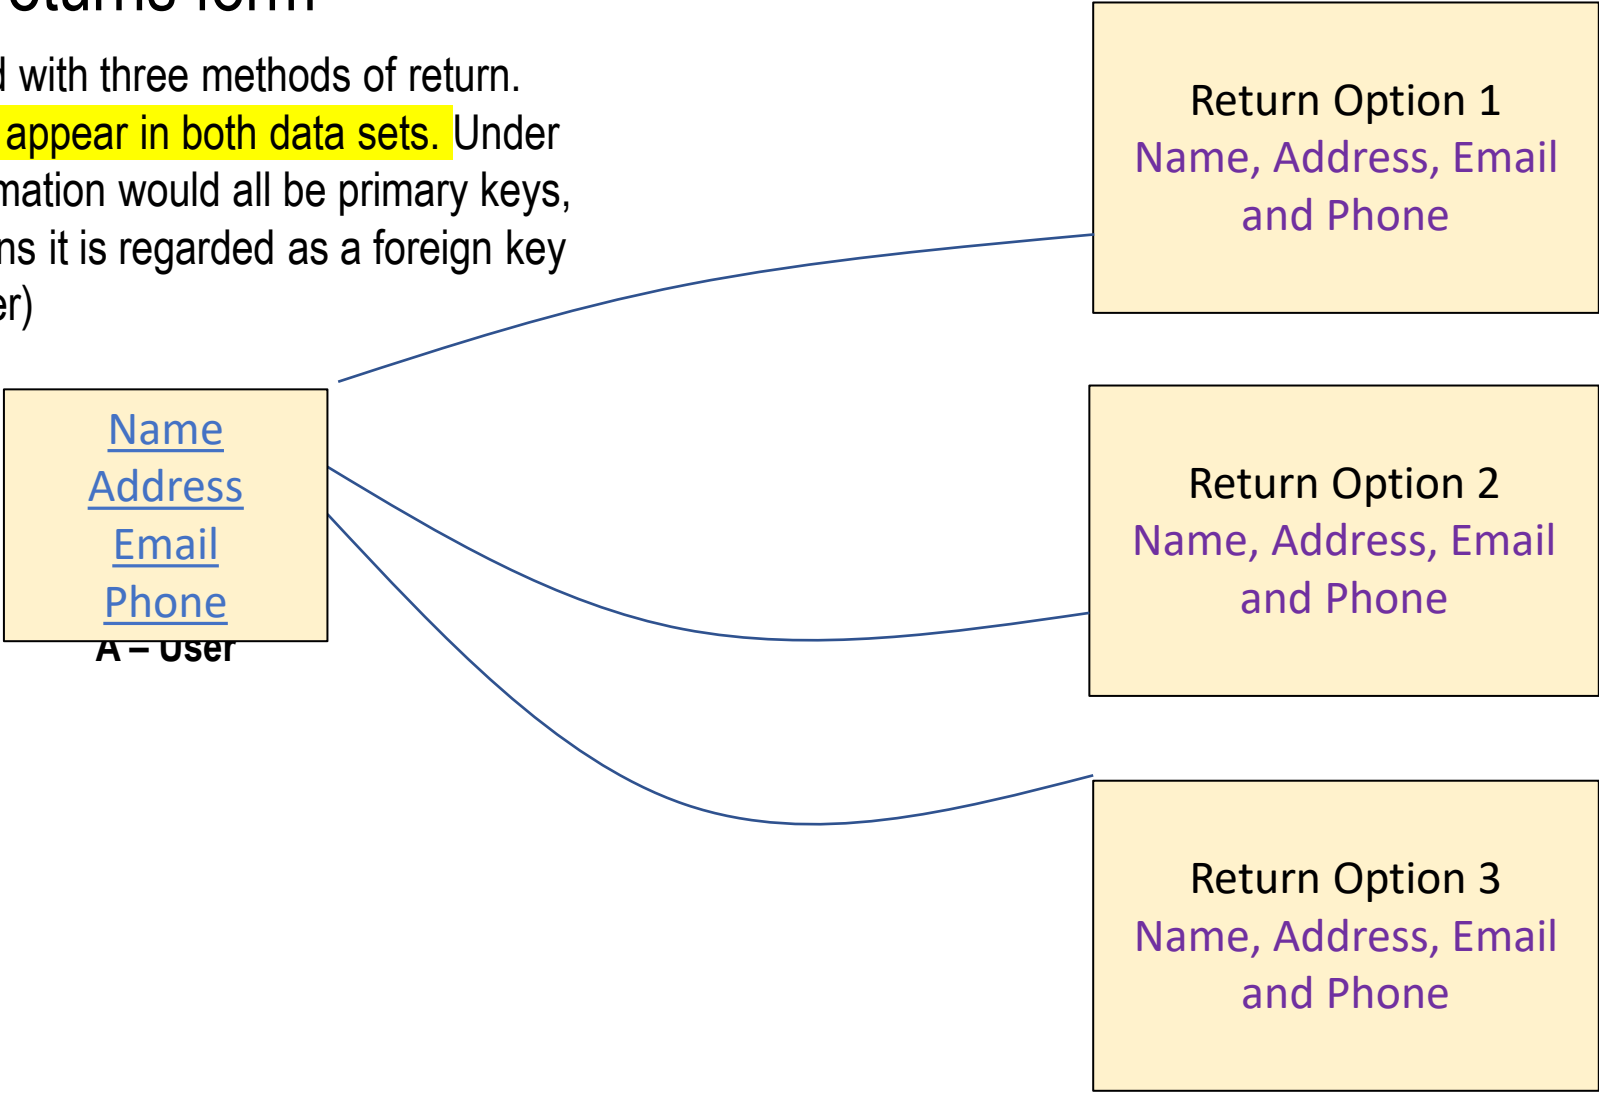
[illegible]turns form

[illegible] with three methods of return.
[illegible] appear in both data sets. Under
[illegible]mation would all be primary keys,
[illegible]ns it is regarded as a foreign key
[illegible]er)

Name
Address
Email
Phone
A – User

Return Option 1
Name, Address, Email and Phone

Return Option 2
Name, Address, Email and Phone

Return Option 3
Name, Address, Email and Phone